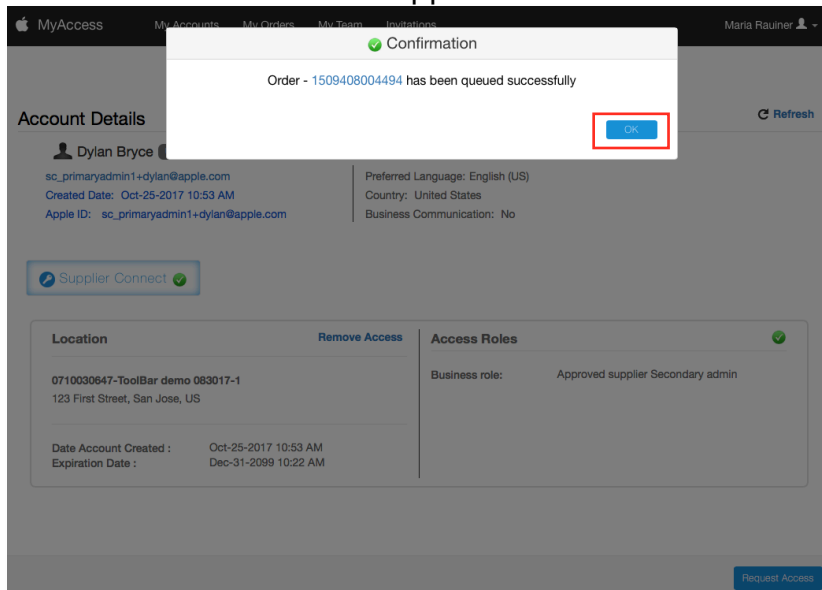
MyAccess My Accounts My Orders My Team Invitations Maria Rauiner

Confirmation

Order - 1509408004494 has been queued successfully

OK

Account Details

Refresh

Dylan Bryce

sc_primaryadmin1+dylan@apple.com
Created Date: Oct-25-2017 10:53 AM
Apple ID: sc_primaryadmin1+dylan@apple.com

Preferred Language: English (US)
Country: United States
Business Communication: No

Supplier Connect

Location

Remove Access

0710030647-ToolBar demo 083017-1
123 First Street, San Jose, US

Date Account Created : Oct-25-2017 10:53 AM
Expiration Date : Dec-31-2099 10:22 AM

Access Roles

Business role: Approved supplier Secondary admin

Request Access